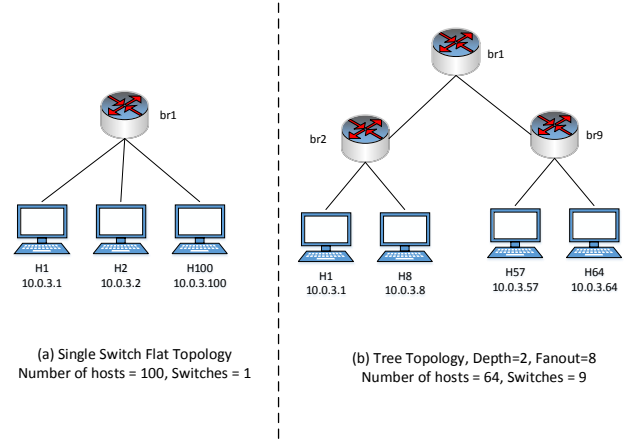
br1

H1
10.0.3.1

H2
10.0.3.2

H100
10.0.3.100

(a) Single Switch Flat Topology
Number of hosts = 100, Switches = 1

br1

br2

br9

H1
10.0.3.1

H8
10.0.3.8

H57
10.0.3.57

H64
10.0.3.64

(b) Tree Topology, Depth=2, Fanout=8
Number of hosts = 64, Switches = 9